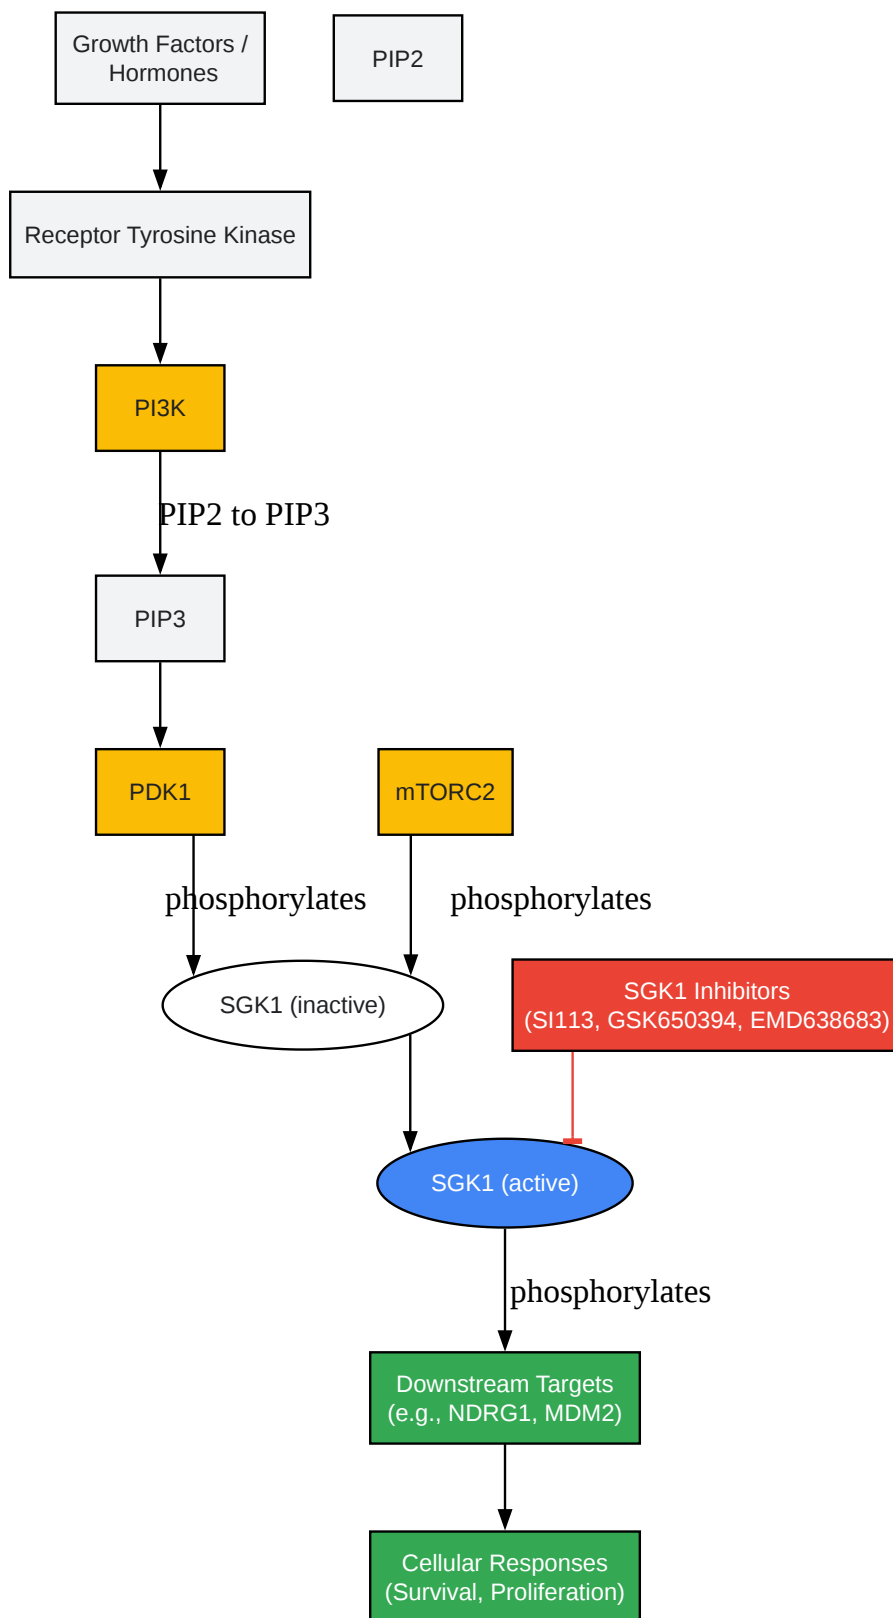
Growth Factors / Hormones

PIP2

Receptor Tyrosine Kinase

PI3K

PIP2 to PIP3

PIP3

PDK1

mTORC2

phosphorylates

phosphorylates

SGK1 (inactive)

SGK1 Inhibitors (SI113, GSK650394, EMD638683)

SGK1 (active)

phosphorylates

Downstream Targets (e.g., NDRG1, MDM2)

Cellular Responses (Survival, Proliferation)